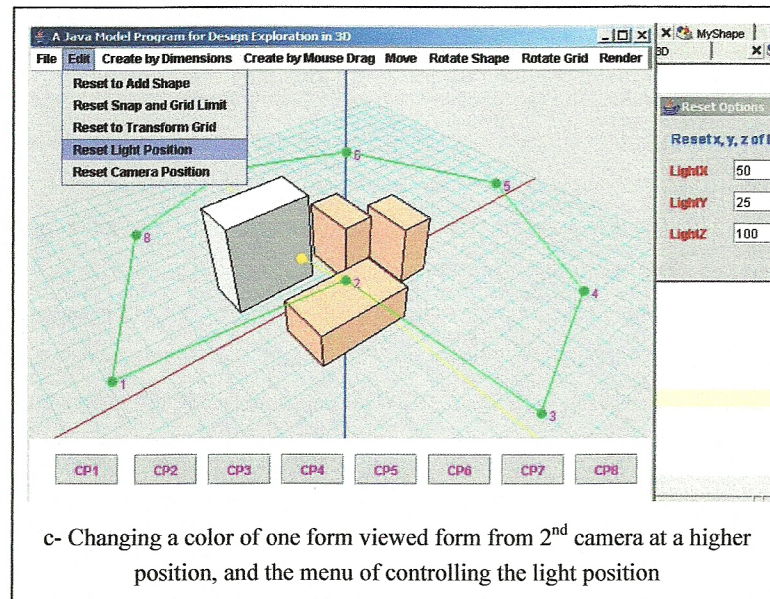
A Java Model Program for Design Exploration in 3D

File Edit Create by Dimensions Create by Mouse Drag Move Rotate Shape Rotate Grid Render

Reset to Add Shape
Reset Snap and Grid Limit
Reset to Transform Grid
Reset Light Position
Reset Camera Position

MyShape
3D

Reset Options
Reset x, y, z of l

LightX 50
LightY 25
LightZ 100

6 5 8 4 2 1 3

CP1 CP2 CP3 CP4 CP5 CP6 CP7 CP8

c- Changing a color of one form viewed form from 2$^{nd}$ camera at a higher position, and the menu of controlling the light position